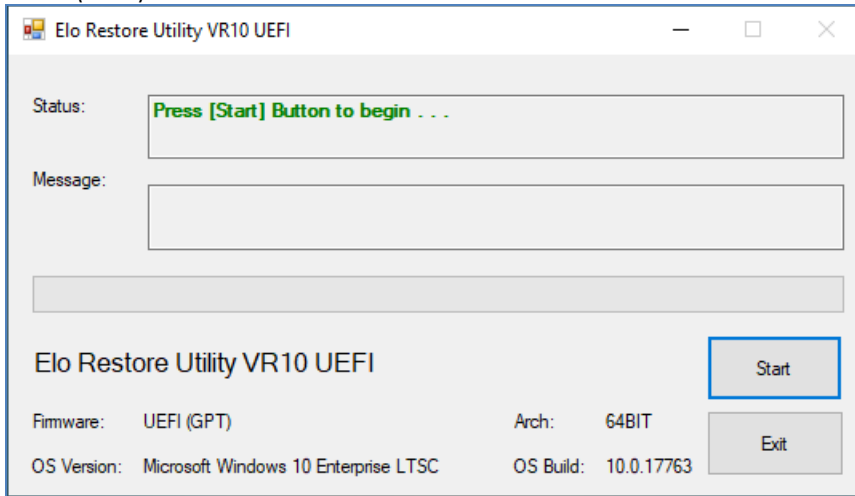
Elo Restore Utility VR10 UEFI

Status:
Press [Start] Button to begin . . .

Message:

Elo Restore Utility VR10 UEFI

Start

Firmware: UEFI (GPT)
Arch: 64BIT

Exit

OS Version: Microsoft Windows 10 Enterprise LTSC
OS Build: 10.0.17763